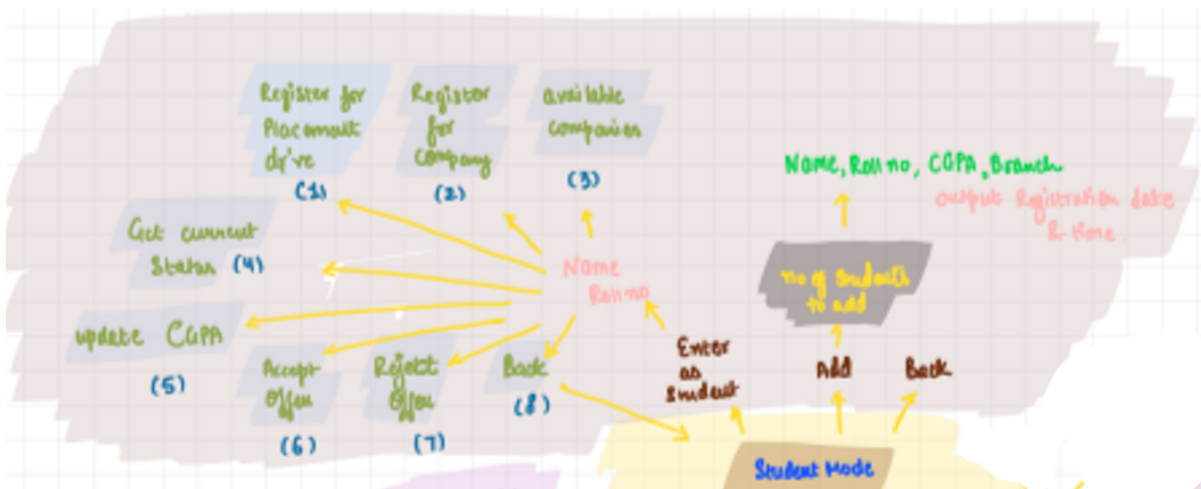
Register for Placement drive (1)

Register for Company (2)

available companies (3)

Get current Status (4)

update CGPA (5)

Accept Offer (6)

Reject Offer (7)

Back (8)

Name Roll no

Enter as student

Name, Roll no, CGPA, Branch

output Registration date & time

no of students to add

Add

Back

Student Mode